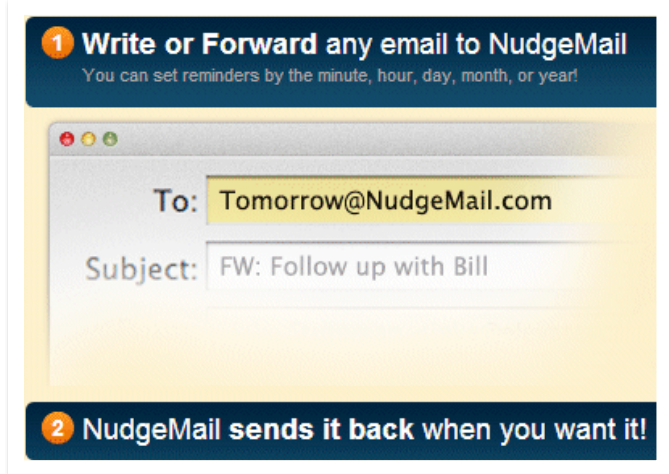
1 **Write or Forward** any email to NudgeMail
You can set reminders by the minute, hour, day, month, or year!

To: Tomorrow@NudgeMail.com

Subject: FW: Follow up with Bill

2 NudgeMail **sends it back** when you want it!